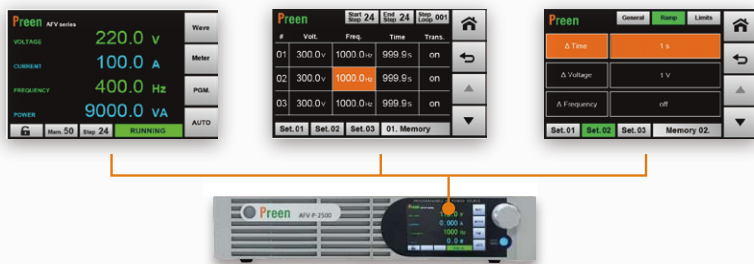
Preen AFV series

VOLTAGE 220.0 V

CURRENT 100.0 A

FREQUENCY 400.0 Hz

POWER 9000.0 VA

Mem. 50 Step 24 RUNNING

Wave

Meter

PGM.

AUTO

Preen Start Step 24 End Step 24 Step Loop 001

| # | Volt. | Freq. | Time | Trans. |
|---|---|---|---|---|
| 01 | 300.0 V | 1000.0 Hz | 999.9 S | on |
| 02 | 300.0 V | 1000.0 Hz | 999.9 S | on |
| 03 | 300.0 V | 1000.0 Hz | 999.9 S | on |

Set. 01 Set. 02 Set. 03 01. Memory

Preen General Ramp Limits

Δ Time 1 s

Δ Voltage 1 V

Δ Frequency off

Set. 01 Set. 02 Set. 03 Memory 02.

Preen AFV-P-2500

PROGRAMMABLE POWER SOURCE

Preen

0.00 V

0.000 A

1000 Hz

0.0 W